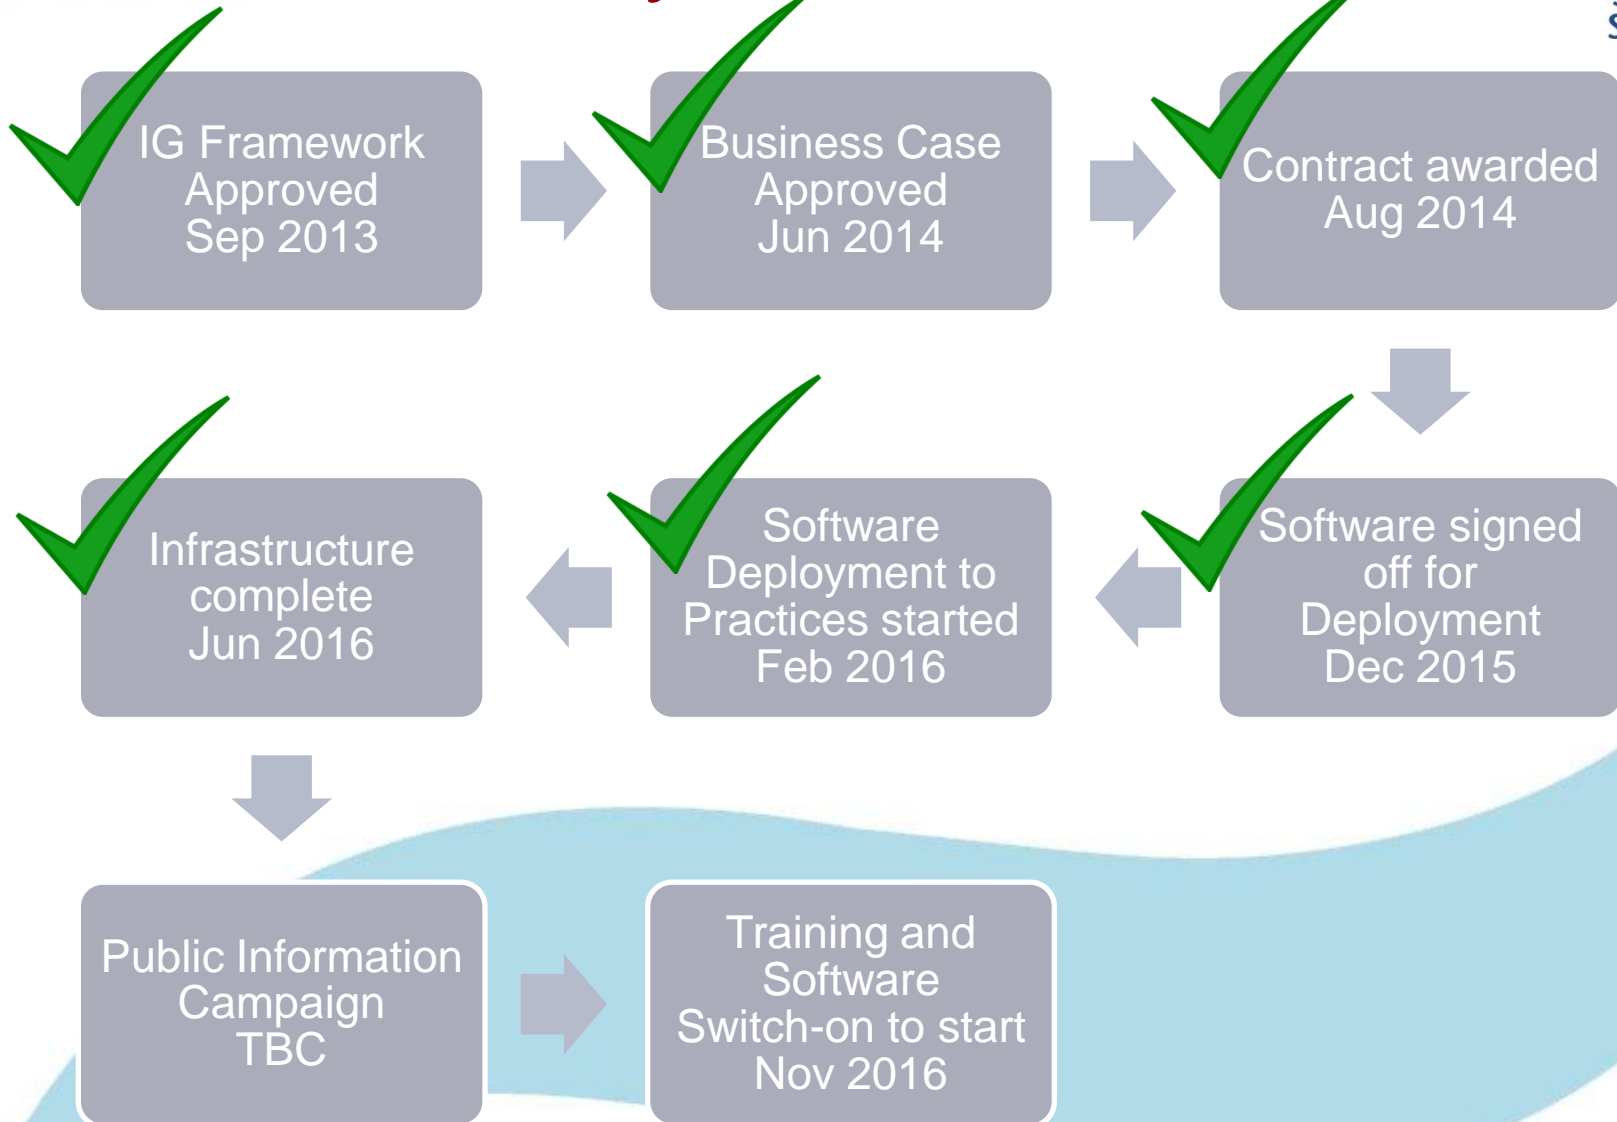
IG Framework Approved Sep 2013

Business Case Approved Jun 2014

Contract awarded Aug 2014

Software signed off for Deployment Dec 2015

Software Deployment to Practices started Feb 2016

Infrastructure complete Jun 2016

Public Information Campaign TBC

Training and Software Switch-on to start Nov 2016